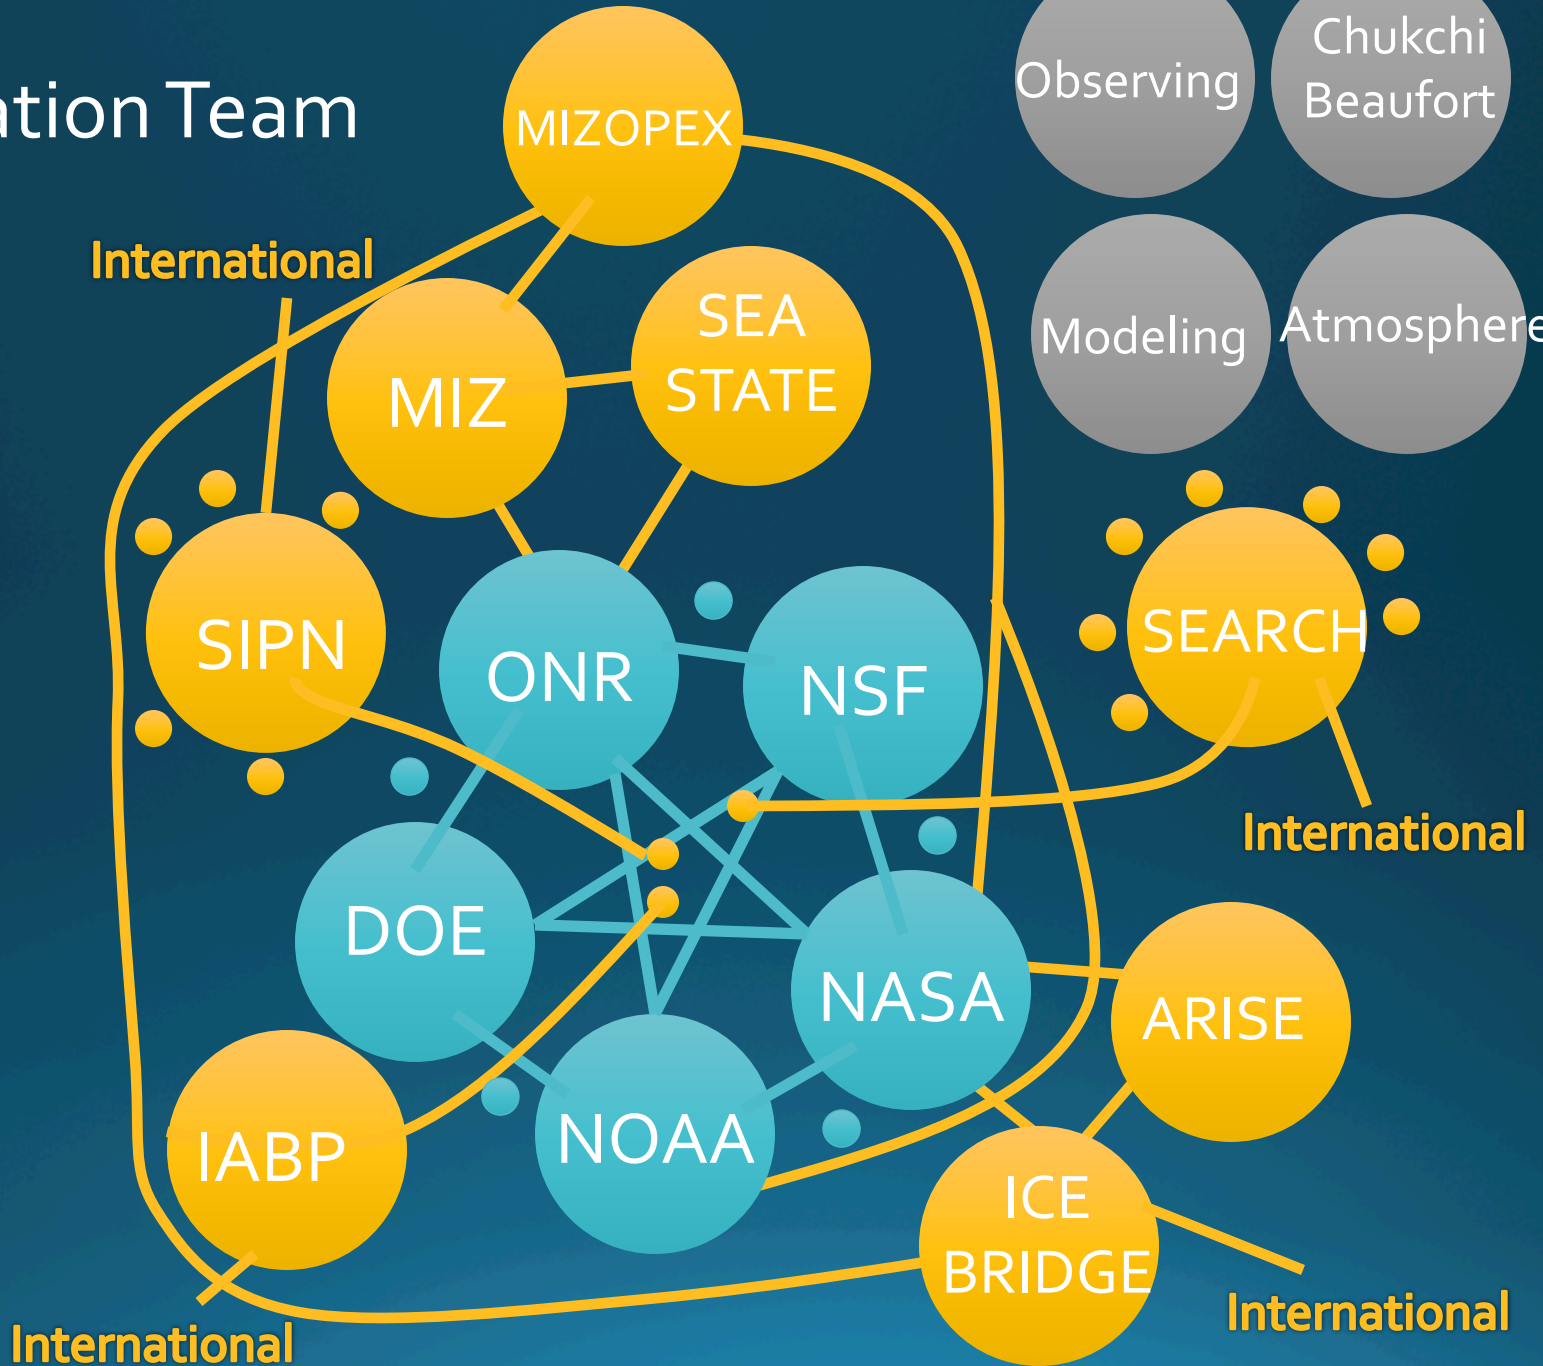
ation Team

Observing

Chukchi Beaufort

Modeling

Atmosphere

MIZOPEX

International

MIZ

SEA STATE

SIPN

ONR

NSF

SEARCH

International

DOE

NASA

ARISE

IABP

NOAA

ICE BRIDGE

International

International